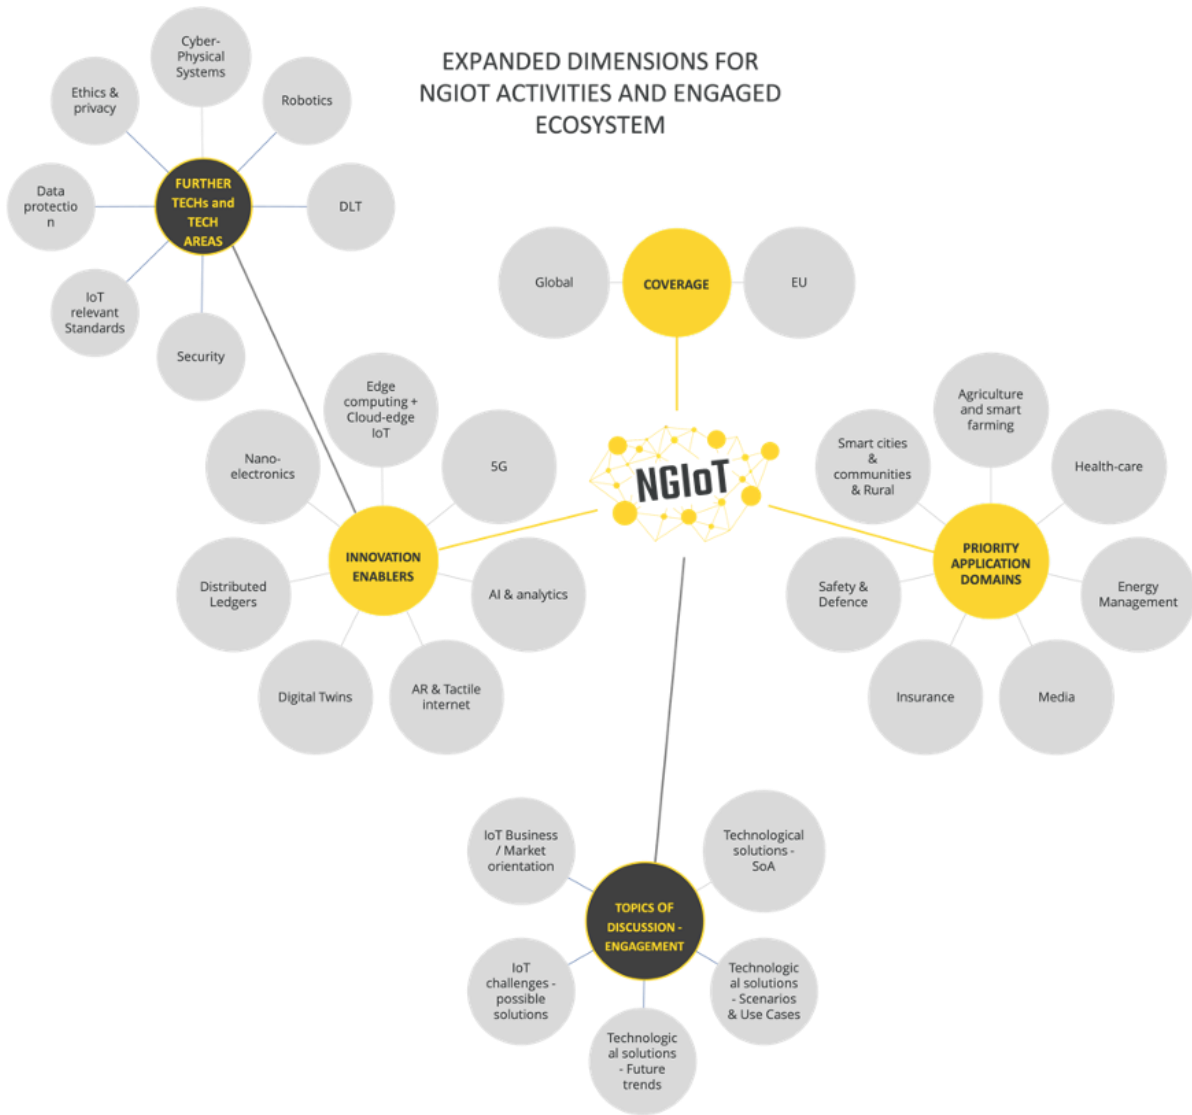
EXPANDED DIMENSIONS FOR NGIOT ACTIVITIES AND ENGAGED ECOSYSTEM

Cyber-Physical Systems

Ethics & privacy

Robotics

FURTHER TECHs and TECH AREAS

Data protection

DLT

IoT relevant Standards

Security

Global

COVERAGE

EU

Edge computing + Cloud-edge IoT

Nano-electronics

5G

NGIoT

Agriculture and smart farming

Smart cities & communities & Rural

Health-care

INNOVATION ENABLERS

Distributed Ledgers

AI & analytics

Digital Twins

AR & Tactile internet

PRIORITY APPLICATION DOMAINS

Safety & Defence

Energy Management

Insurance

Media

IoT Business / Market orientation

Technological solutions - SoA

TOPICS OF DISCUSSION - ENGAGEMENT

IoT challenges - possible solutions

Technological solutions - Scenarios & Use Cases

Technological solutions - Future trends